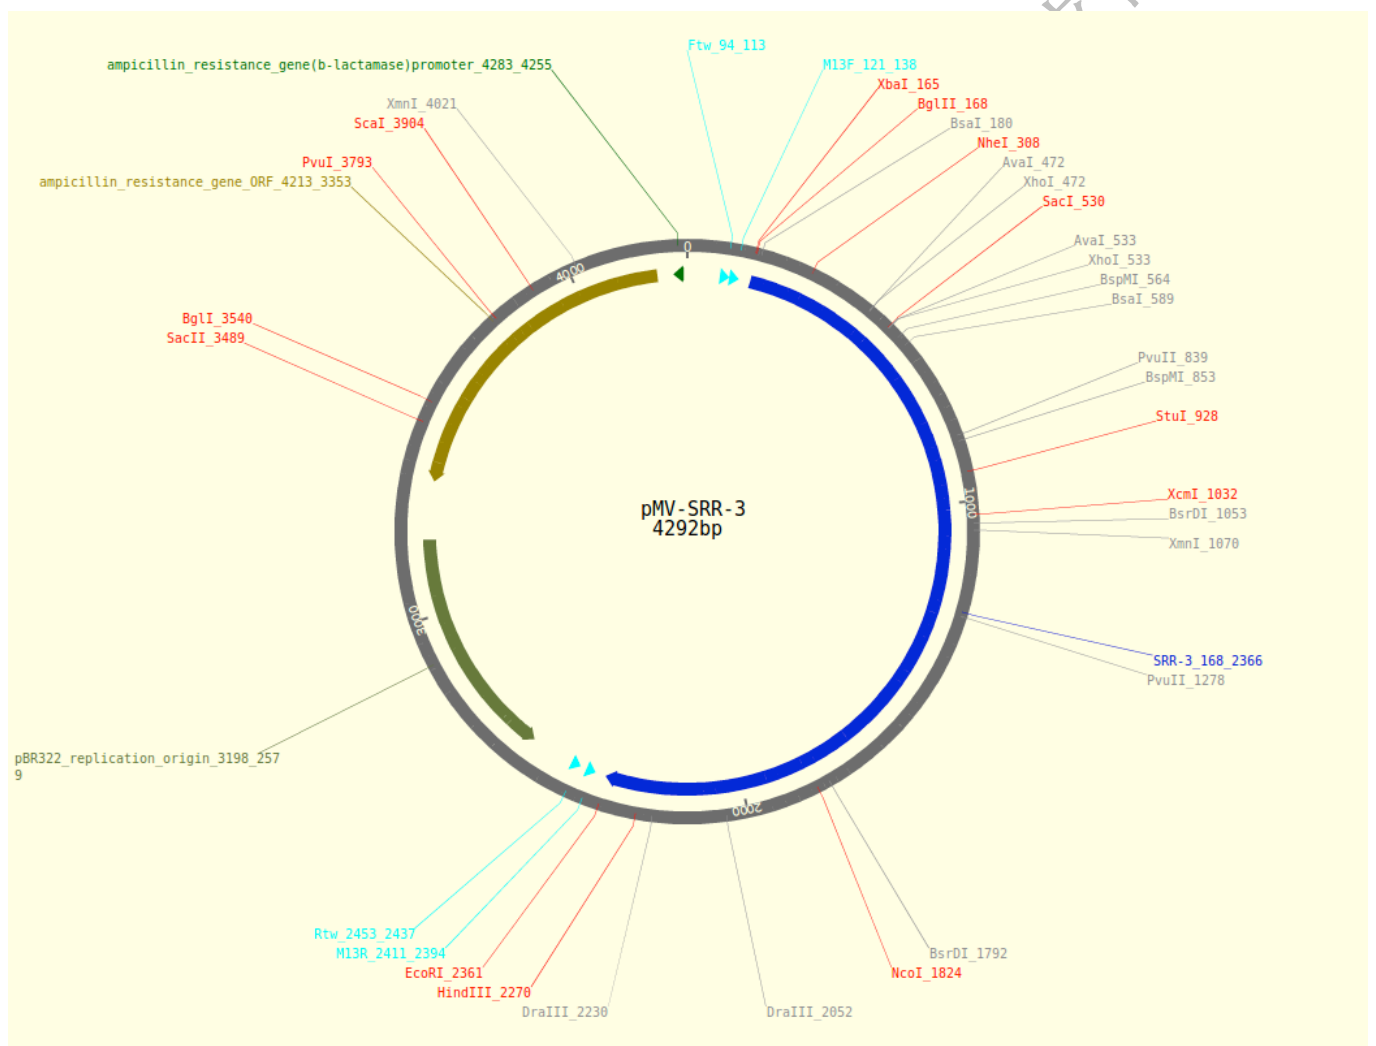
ampicillin_resistance_gene(b-lactamase)promoter_4283_4255
XmnI_4021
ScaI_3904
PvuI_3793
ampicillin_resistance_gene_ORF_4213_3353
BglI_3540
SacII_3489
pBR322_replication_origin_3198_257
9
Ftw_94_113
M13F_121_138
XbaI_165
BglII_168
BsaI_180
NheI_308
AvaI_472
XhoI_472
SacI_530
AvaI_533
XhoI_533
BspMI_564
BsaI_589
PvuII_839
BspMI_853
StuI_928
XcmI_1032
BsrDI_1053
XmnI_1070
SRR-3_168_2366
PvuII_1278
0
1000
2000
3000
4000
pMV-SRR-3
4292bp
Rtw_2453_2437
M13R_2411_2394
EcoRI_2361
HindIII_2270
DraIII_2230
DraIII_2052
NcoI_1824
BsrDI_1792